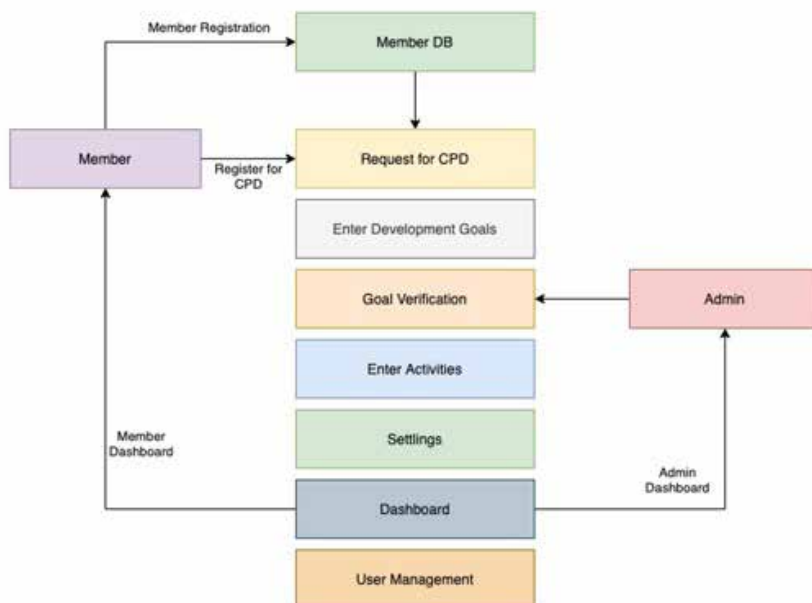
Member Registration

Member DB

Member

Register for CPD

Request for CPD

Enter Development Goals

Goal Verification

Admin

Enter Activities

Member Dashboard

Settlings

Admin Dashboard

Dashboard

User Management